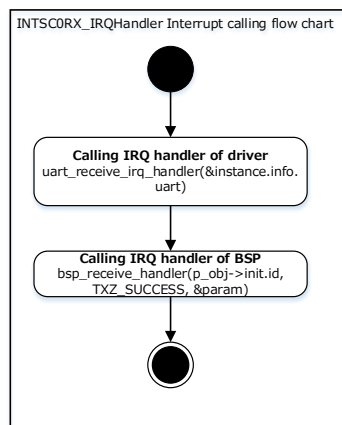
INTSC0RX_IRQHandler Interrupt calling flow chart

Calling IRQ handler of driver
uart_receive_irq_handler(&instance.info.uart)

Calling IRQ handler of BSP
bsp_receive_handler(p_obj->init.id, TXZ_SUCCESS, &param)